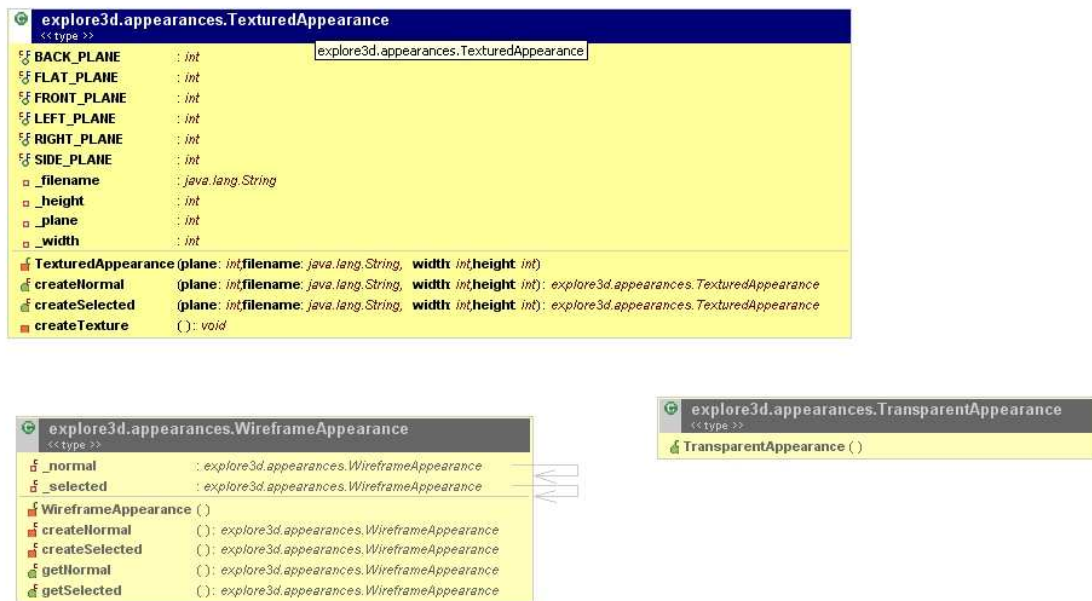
explore3d.appearances.TexturedAppearance
<<type>>
explore3d.appearances.TexturedAppearance

| | |
|---|---|
| BACK_PLANE | : int |
| FLAT_PLANE | : int |
| FRONT_PLANE | : int |
| LEFT_PLANE | : int |
| RIGHT_PLANE | : int |
| SIDE_PLANE | : int |
| _filename | : java.lang.String |
| _height | : int |
| _plane | : int |
| _width | : int |
| TexturedAppearance | (plane: int,filename: java.lang.String, width: int,height: int) |
| createNormal | (plane: int,filename: java.lang.String, width: int,height: int): explore3d.appearances.TexturedAppearance |
| createSelected | (plane: int,filename: java.lang.String, width: int,height: int): explore3d.appearances.TexturedAppearance |
| createTexture | (): void |

explore3d.appearances.WireframeAppearance
<<type>>

| | |
|---|---|
| _normal | : explore3d.appearances.WireframeAppearance |
| _selected | : explore3d.appearances.WireframeAppearance |
| WireframeAppearance | () |
| createNormal | (): explore3d.appearances.WireframeAppearance |
| createSelected | (): explore3d.appearances.WireframeAppearance |
| getNormal | (): explore3d.appearances.WireframeAppearance |
| getSelected | (): explore3d.appearances.WireframeAppearance |

explore3d.appearances.TransparentAppearance
<<type>>
TransparentAppearance ()